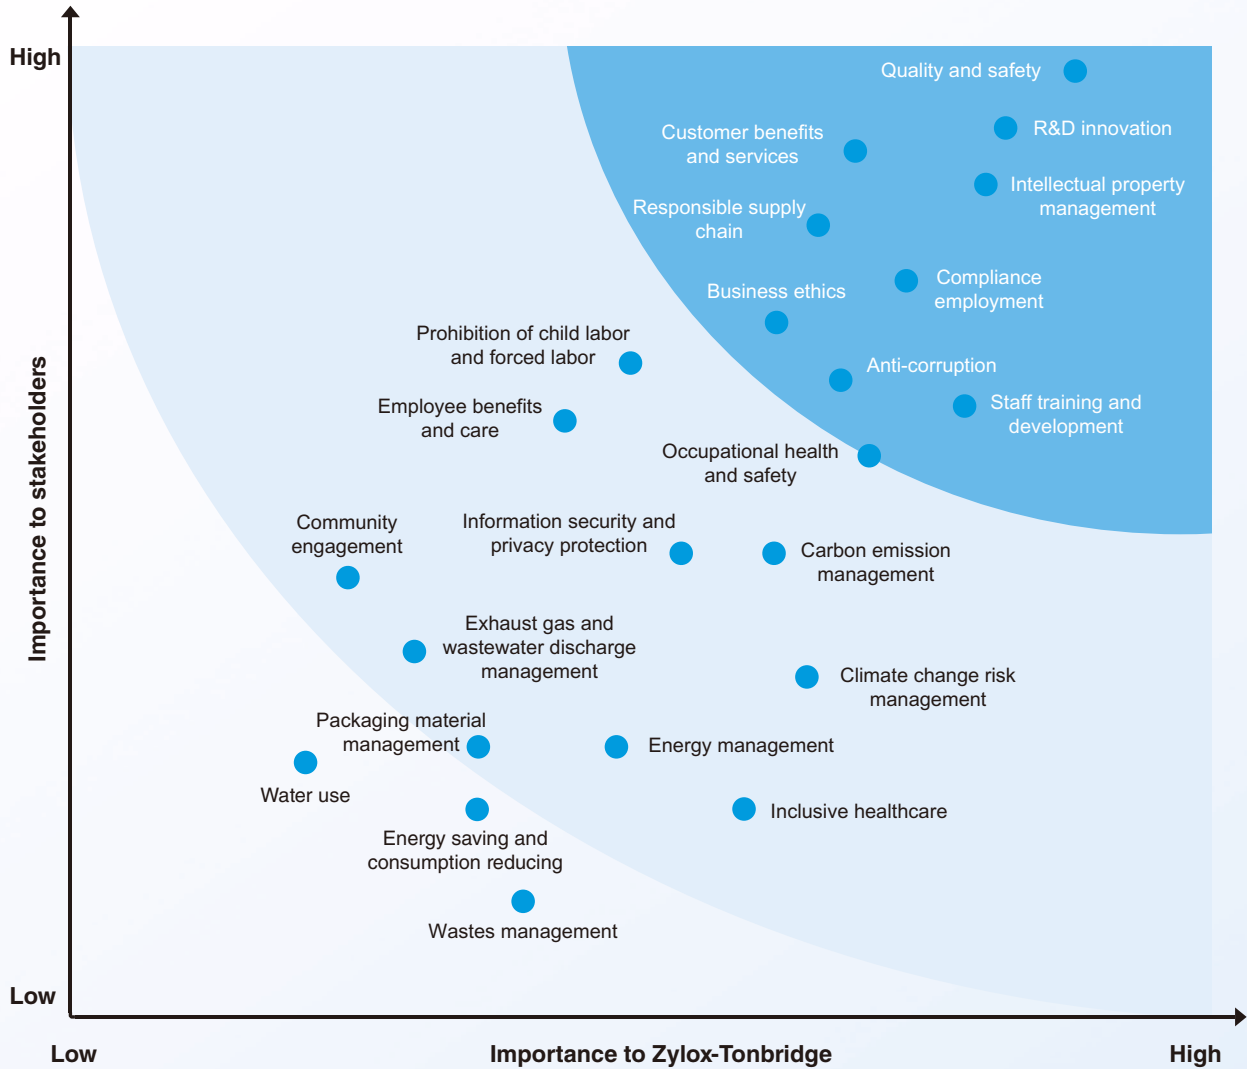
High

Importance to stakeholders

Quality and safety

R&D innovation

Customer benefits and services

Intellectual property management

Responsible supply chain

Compliance employment

Business ethics

Prohibition of child labor and forced labor

Anti-corruption

Staff training and development

Employee benefits and care

Occupational health and safety

Community engagement

Information security and privacy protection

Carbon emission management

Exhaust gas and wastewater discharge management

Climate change risk management

Packaging material management

Energy management

Water use

Inclusive healthcare

Energy saving and consumption reducing

Wastes management

Low

Low

Importance to Zylox-Tonbridge

High